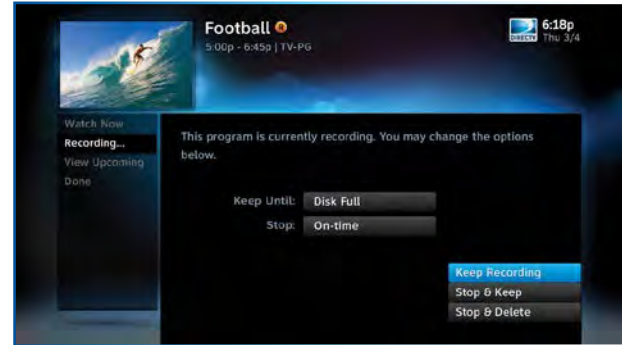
Football
5:00p - 6:45p | TV-PG

DIRECTV 6:18p
Thu 3/4

Watch Now
Recording...
View Upcoming
Done

This program is currently recording. You may change the options below.

Keep Until: Disk Full
Stop: On-time

Keep Recording
Stop & Keep
Stop & Delete